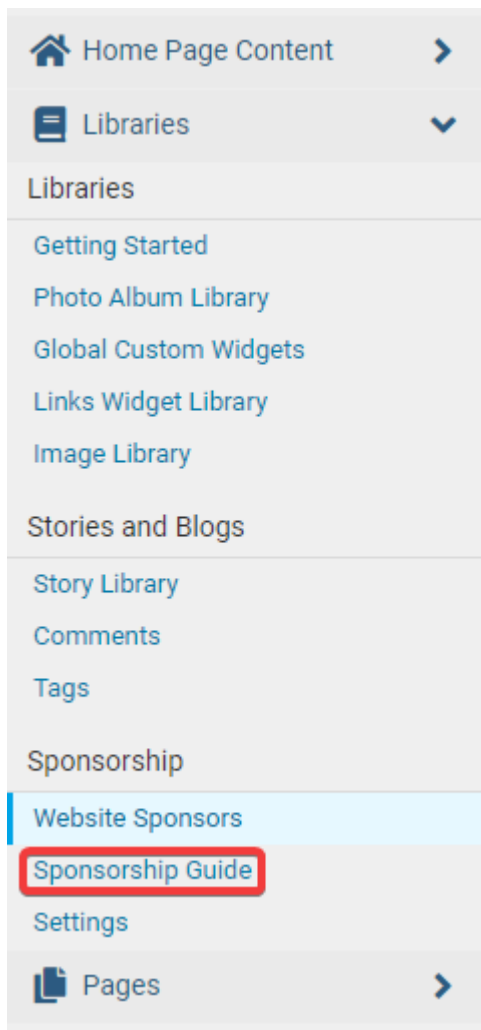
Home Page Content

Libraries

Libraries

Getting Started

Photo Album Library

Global Custom Widgets

Links Widget Library

Image Library

Stories and Blogs

Story Library

Comments

Tags

Sponsorship

Website Sponsors

Sponsorship Guide

Settings

Pages